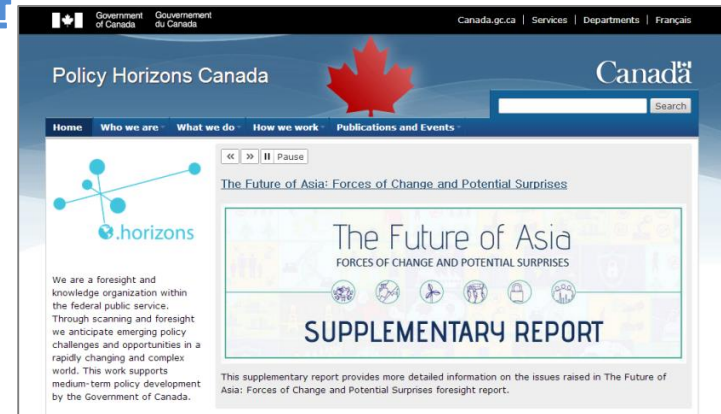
Government of Canada Gouvernement du Canada

Canada.gc.ca | Services | Departments | Français

Policy Horizons Canada

Canadä

Search

Home Who we are What we do How we work Publications and Events

« » II Pause

The Future of Asia: Forces of Change and Potential Surprises

.horizons

The Future of Asia
FORCES OF CHANGE AND POTENTIAL SURPRISES

SUPPLEMENTARY REPORT

We are a foresight and knowledge organization within the federal public service. Through scanning and foresight we anticipate emerging policy challenges and opportunities in a rapidly changing and complex world. This work supports medium-term policy development by the Government of Canada.

This supplementary report provides more detailed information on the issues raised in The Future of Asia: Forces of Change and Potential Surprises foresight report.